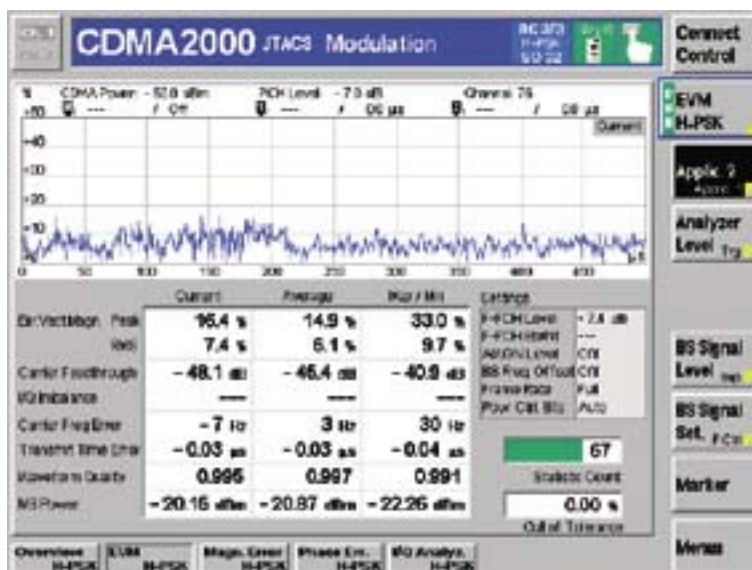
CDMA2000 JTACS Modulation

Connect Control

% CDMA Power -52.0 dBm / Off   FCH Level -7.0 dB / 0.6 µs   Channel 76 / 0.8 µs

Current

+50
40
30
20
10

0 50 100 150 200 250 300 350 400 450

EVM H-PSK

Applic. 2

Analyzer Level

| | Current | Average | Max / Min |
|---|---|---|---|
| Err.Vect.Magn. Peak | 16.4 % | 14.9 % | 33.0 % |
| RMS | 7.4 % | 6.1 % | 9.7 % |
| Carrier Feedthrough | -48.1 dB | -45.4 dB | -40.9 dB |
| I/Q Imbalance | ---- | ---- | ---- |
| Carrier Freq.Error | -7 Hz | 3 Hz | 30 Hz |
| Transmit Time Error | -0.03 µs | -0.03 µs | -0.04 µs |
| Waveform Quality | 0.995 | 0.997 | 0.991 |
| MS Power | -20.16 dBm | -20.87 dBm | -22.26 dBm |

Settings

| | |
|---|---|
| F-FCH Level | -7.4 dB |
| F-FCH Walsh | --- |
| Add.Ch.Level | Off |
| BS Freq. Offset | Off |
| Frame Rate | Full |
| Pow. Ctrl. Bits | Auto |

67
Statistic Count
0.00 %
Out of Tolerance

BS Signal Level

BS Signal Set.

Marker

Menus

Overview H-PSK | EVM H-PSK | Magn. Error H-PSK | Phase Err. H-PSK | I/Q Analyz. H-PSK